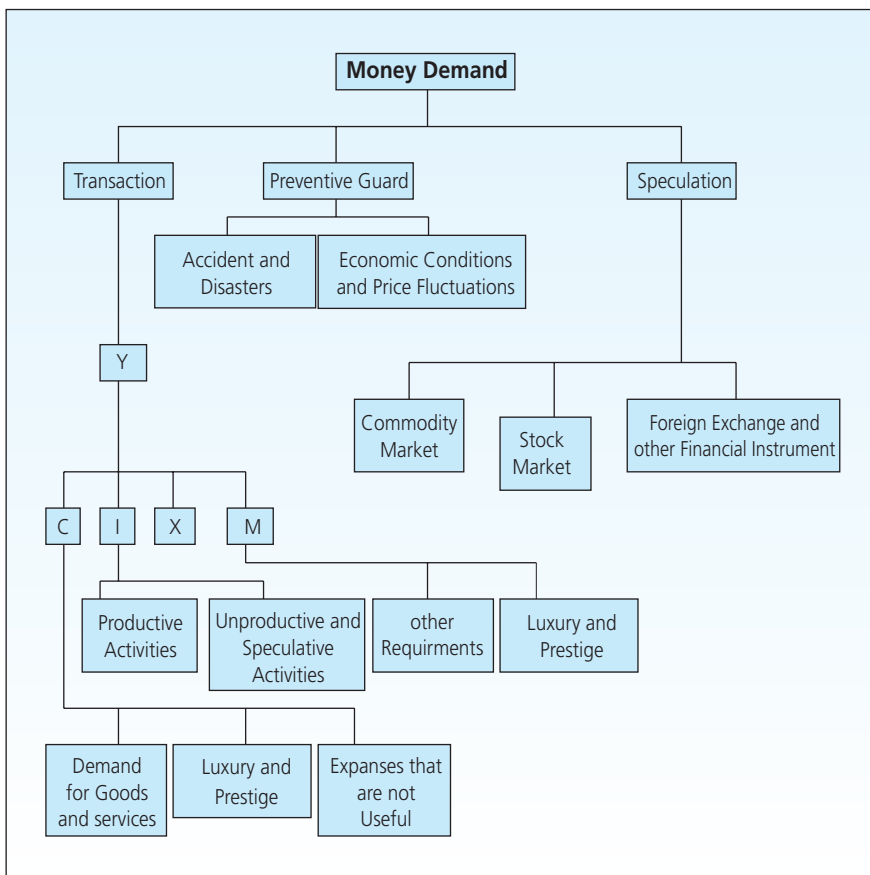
Money Demand

Transaction

Preventive Guard

Speculation

Accident and Disasters

Economic Conditions and Price Fluctuations

Y

Commodity Market

Stock Market

Foreign Exchange and other Financial Instrument

C

I

X

M

Productive Activities

Unproductive and Speculative Activities

other Requirments

Luxury and Prestige

Demand for Goods and services

Luxury and Prestige

Expanses that are not Useful